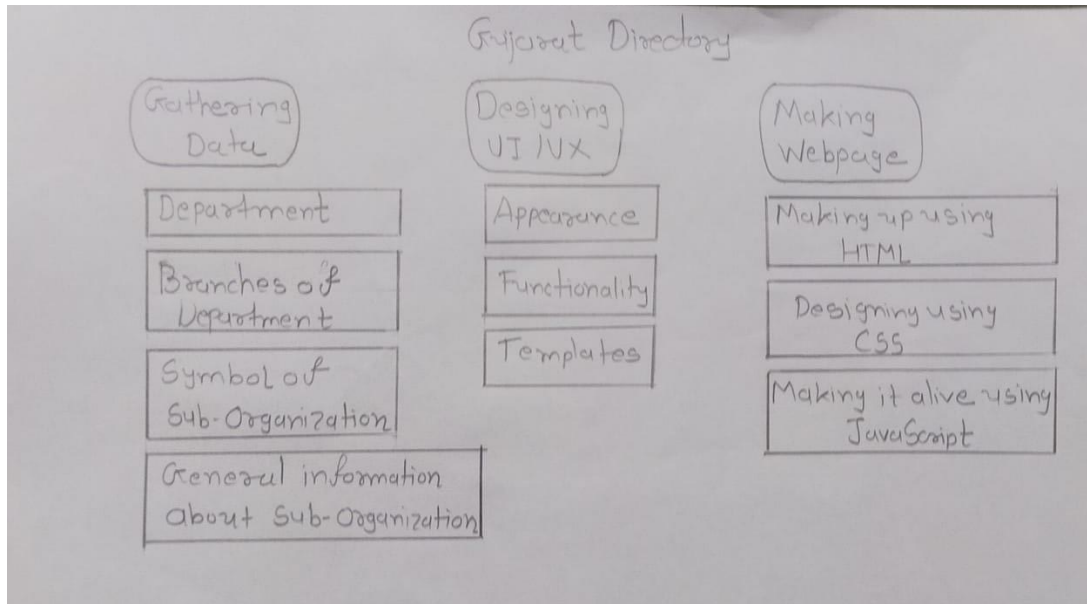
Gujarat Directory

Gathering Data

Department

Branches of Department

Symbol of Sub-Organization

General information about Sub-Organization

Designing UI/UX

Appearance

Functionality

Templates

Making Webpage

Making up using HTML

Designing using CSS

Making it alive using JavaScript